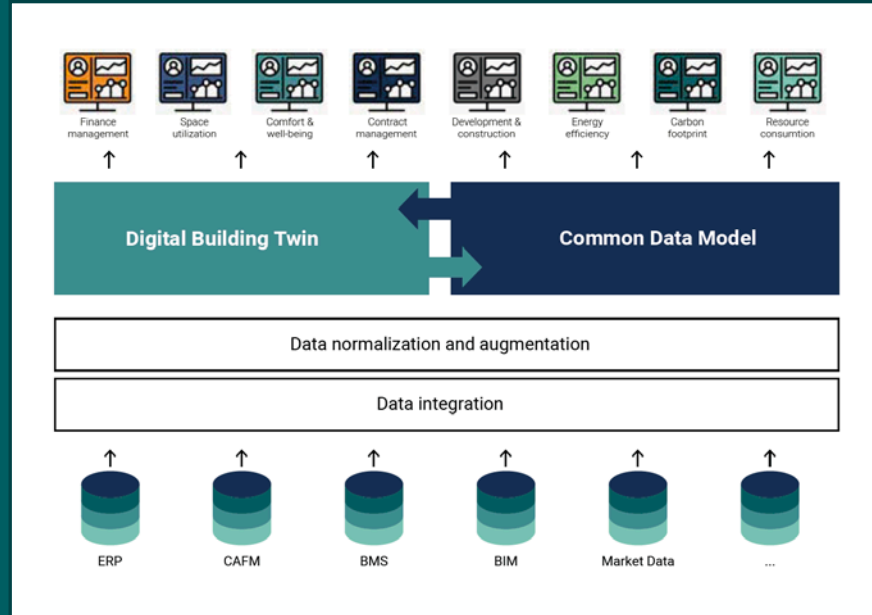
Finance management

Space utilization

Comfort & well-being

Contract management

Development & construction

Energy efficiency

Carbon footprint

Resource consumtion

Digital Building Twin

Common Data Model

Data normalization and augmentation

Data integration

ERP

CAFM

BMS

BIM

Market Data

...